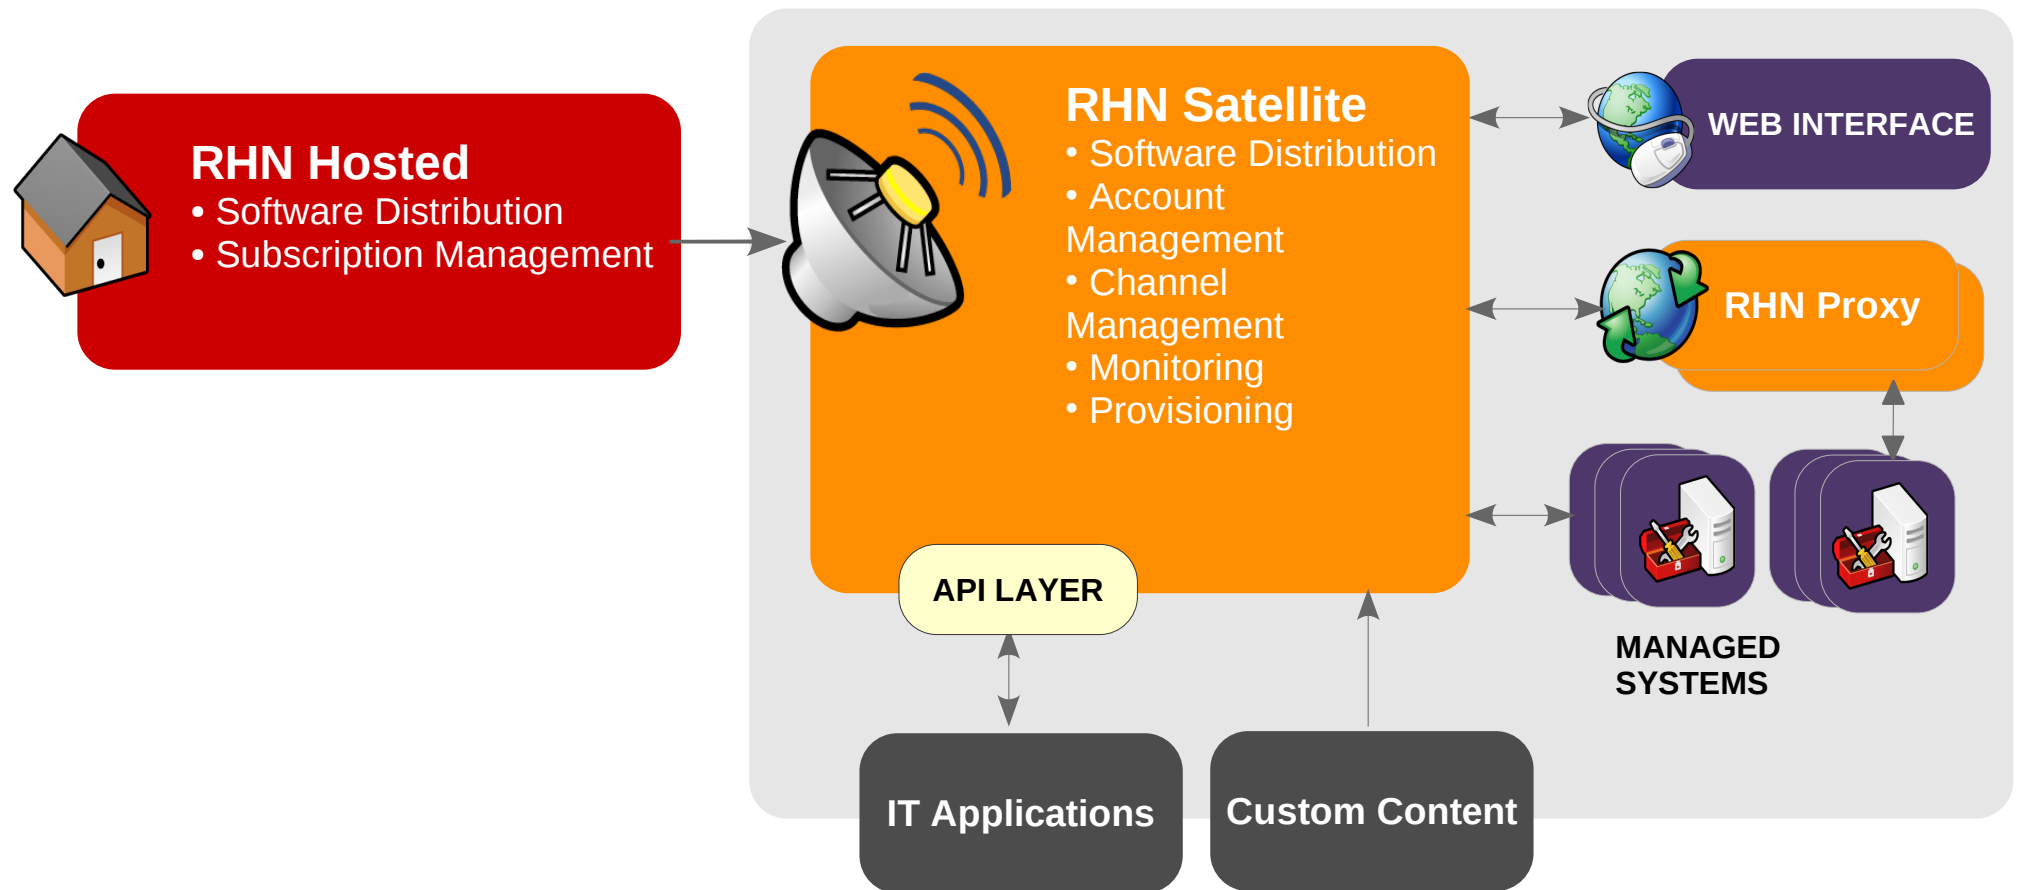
RHN Hosted
• Software Distribution
• Subscription Management

RHN Satellite
• Software Distribution
• Account Management
• Channel Management
• Monitoring
• Provisioning

WEB INTERFACE

RHN Proxy

API LAYER

MANAGED SYSTEMS

IT Applications

Custom Content